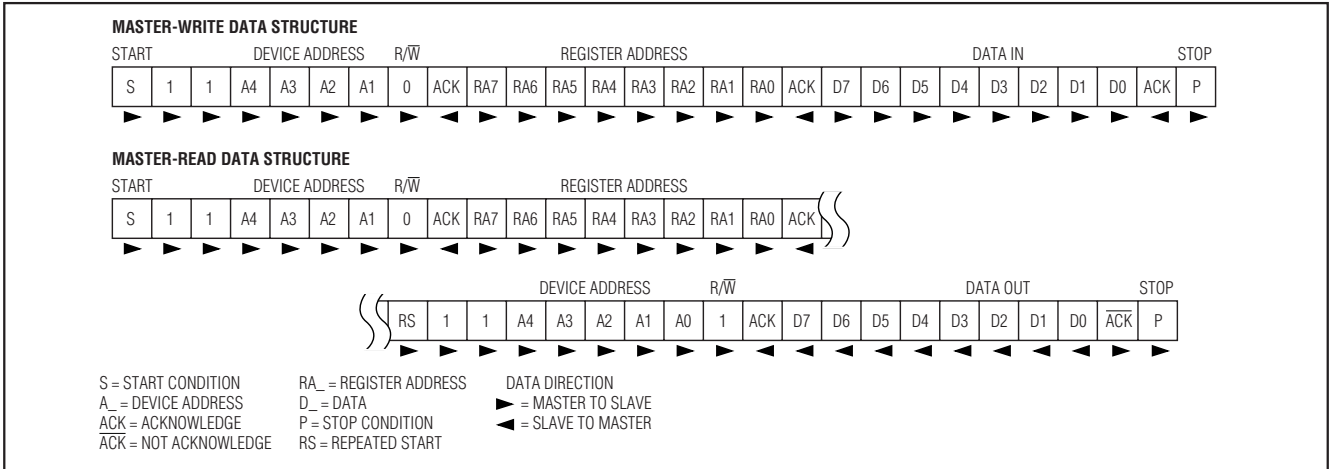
MASTER-WRITE DATA STRUCTURE

START DEVICE ADDRESS $R/\overline{W}$ REGISTER ADDRESS DATA IN STOP

| S | 1 | 1 | A4 | A3 | A2 | A1 | 0 | ACK | RA7 | RA6 | RA5 | RA4 | RA3 | RA2 | RA1 | RA0 | ACK | D7 | D6 | D5 | D4 | D3 | D2 | D1 | D0 | ACK | P |
|---|---|---|---|---|---|---|---|---|---|---|---|---|---|---|---|---|---|---|---|---|---|---|---|---|---|---|---|
| ► | ► | ► | ► | ► | ► | ► | ► | ◄ | ► | ► | ► | ► | ► | ► | ► | ► | ◄ | ► | ► | ► | ► | ► | ► | ► | ► | ◄ | ► |

MASTER-READ DATA STRUCTURE

START DEVICE ADDRESS $R/\overline{W}$ REGISTER ADDRESS

| S | 1 | 1 | A4 | A3 | A2 | A1 | 0 | ACK | RA7 | RA6 | RA5 | RA4 | RA3 | RA2 | RA1 | RA0 | ACK |
|---|---|---|---|---|---|---|---|---|---|---|---|---|---|---|---|---|---|
| ► | ► | ► | ► | ► | ► | ► | ► | ◄ | ► | ► | ► | ► | ► | ► | ► | ► | ◄ |

DEVICE ADDRESS $R/\overline{W}$ DATA OUT STOP

| RS | 1 | 1 | A4 | A3 | A2 | A1 | A0 | 1 | ACK | D7 | D6 | D5 | D4 | D3 | D2 | D1 | D0 | $\overline{ACK}$ | P |
|---|---|---|---|---|---|---|---|---|---|---|---|---|---|---|---|---|---|---|---|
| ► | ► | ► | ► | ► | ► | ► | ► | ► | ◄ | ◄ | ◄ | ◄ | ◄ | ◄ | ◄ | ◄ | ◄ | ► | ► |

S = START CONDITION
A_ = DEVICE ADDRESS
ACK = ACKNOWLEDGE
$\overline{ACK}$ = NOT ACKNOWLEDGE

RA_ = REGISTER ADDRESS
D_ = DATA
P = STOP CONDITION
RS = REPEATED START

DATA DIRECTION
► = MASTER TO SLAVE
◄ = SLAVE TO MASTER